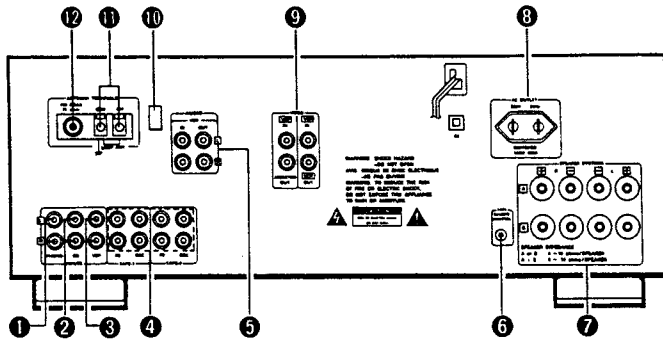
12 11 10 9 8

WARNING: SHOCK HAZARD - DO NOT OPEN
AVIS: RISQUE DE CHOC ELECTRIQUE - NE PAS OUVRIR
WARNING: TO REDUCE THE RISK OF FIRE OR ELECTRIC SHOCK, DO NOT EXPOSE THIS APPLIANCE TO RAIN OR MOISTURE.

SPEAKER SYSTEMS
SPEAKER IMPEDANCE

1 2 3 4 5 6 7